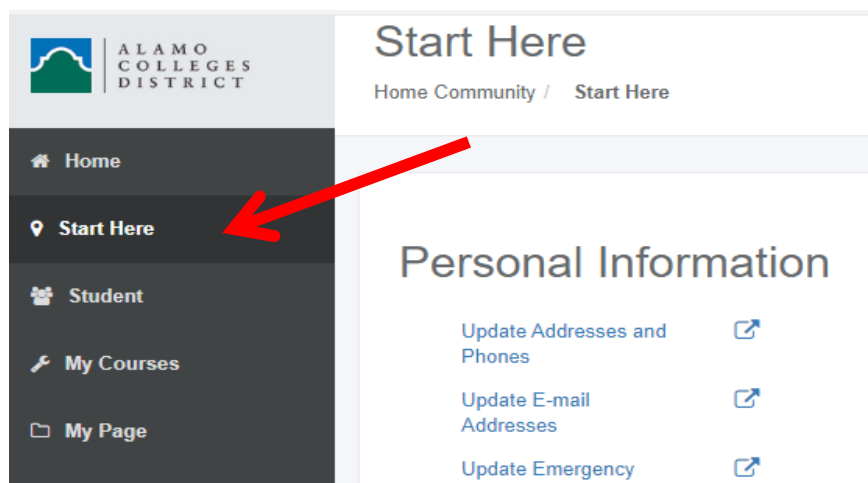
ALAMO COLLEGES DISTRICT

Home

Start Here

Student

My Courses

My Page

Start Here

Home Community / Start Here

Personal Information

Update Addresses and Phones

Update E-mail Addresses

Update Emergency